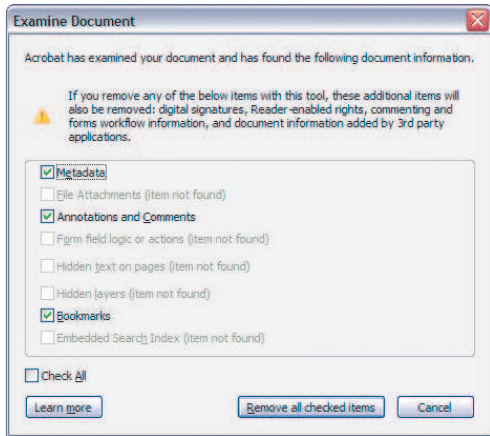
Examine Document

Acrobat has examined your document and has found the following document information.

If you remove any of the below items with this tool, these additional items will also be removed: digital signatures, Reader-enabled rights, commenting and forms workflow information, and document information added by 3rd party applications.

Metadata

File Attachments (item not found)

Annotations and Comments

Form field logic or actions (item not found)

Hidden text on pages (item not found)

Hidden layers (item not found)

Bookmarks

Embedded Search Index (item not found)

Check All

Learn more

Remove all checked items

Cancel